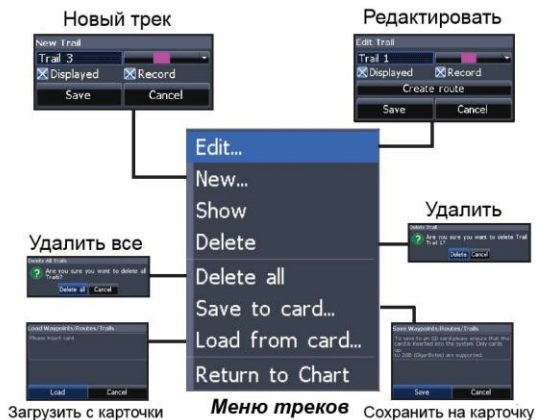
Новый трек

New Trail
Trail 3
Displayed Record
Save Cancel

Редактировать

Edit Trail
Trail 1
Displayed Record
Create route
Save Cancel

Edit...
New...
Show
Delete
Delete all
Save to card...
Load from card...
Return to Chart

Удалить

Delete Trail
Are you sure you want to delete Trail Trail 1?
Delete Cancel

Удалить все

Delete All Trails
Are you sure you want to delete all Trails?
Delete all Cancel

Load Waypoints/Routes/Trails
Please insert card
Load Cancel

Save Waypoints/Routes/Trails
To save to an SD card please ensure that the card is inserted into the system. Only cards up to 2GB (GigaByte) are supported.
Save Cancel

Загрузить с карточки

Меню треков

Сохранить на карточку